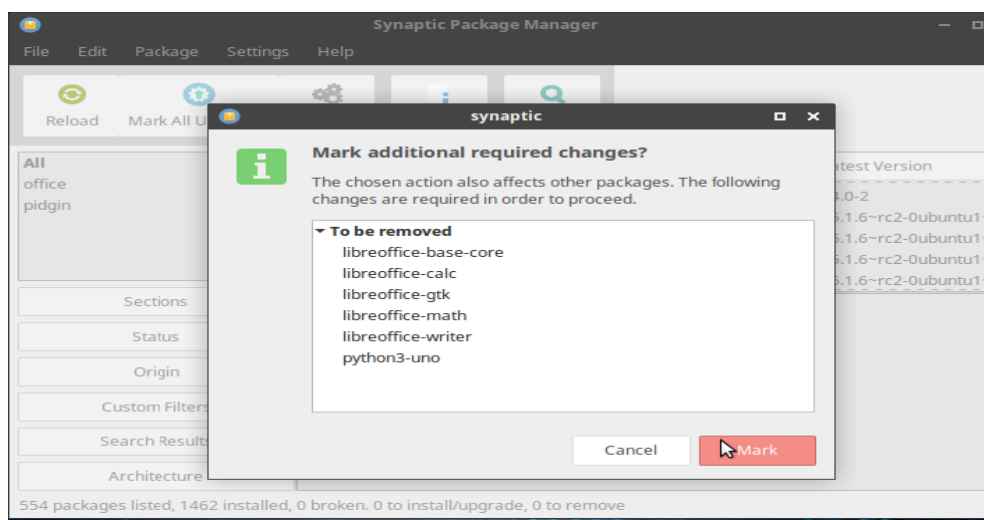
Synaptic Package Manager

File Edit Package Settings Help

Reload Mark All U

All
office
pidgin

Sections
Status
Origin
Custom Filters
Search Results
Architecture

atest Version
4.0-2
5.1.6~rc2-0ubuntu1
5.1.6~rc2-0ubuntu1
5.1.6~rc2-0ubuntu1
5.1.6~rc2-0ubuntu1

synaptic

Mark additional required changes?

The chosen action also affects other packages. The following changes are required in order to proceed.

To be removed
libreoffice-base-core
libreoffice-calc
libreoffice-gtk
libreoffice-math
libreoffice-writer
python3-uno

Cancel Mark

554 packages listed, 1462 installed, 0 broken. 0 to install/upgrade, 0 to remove